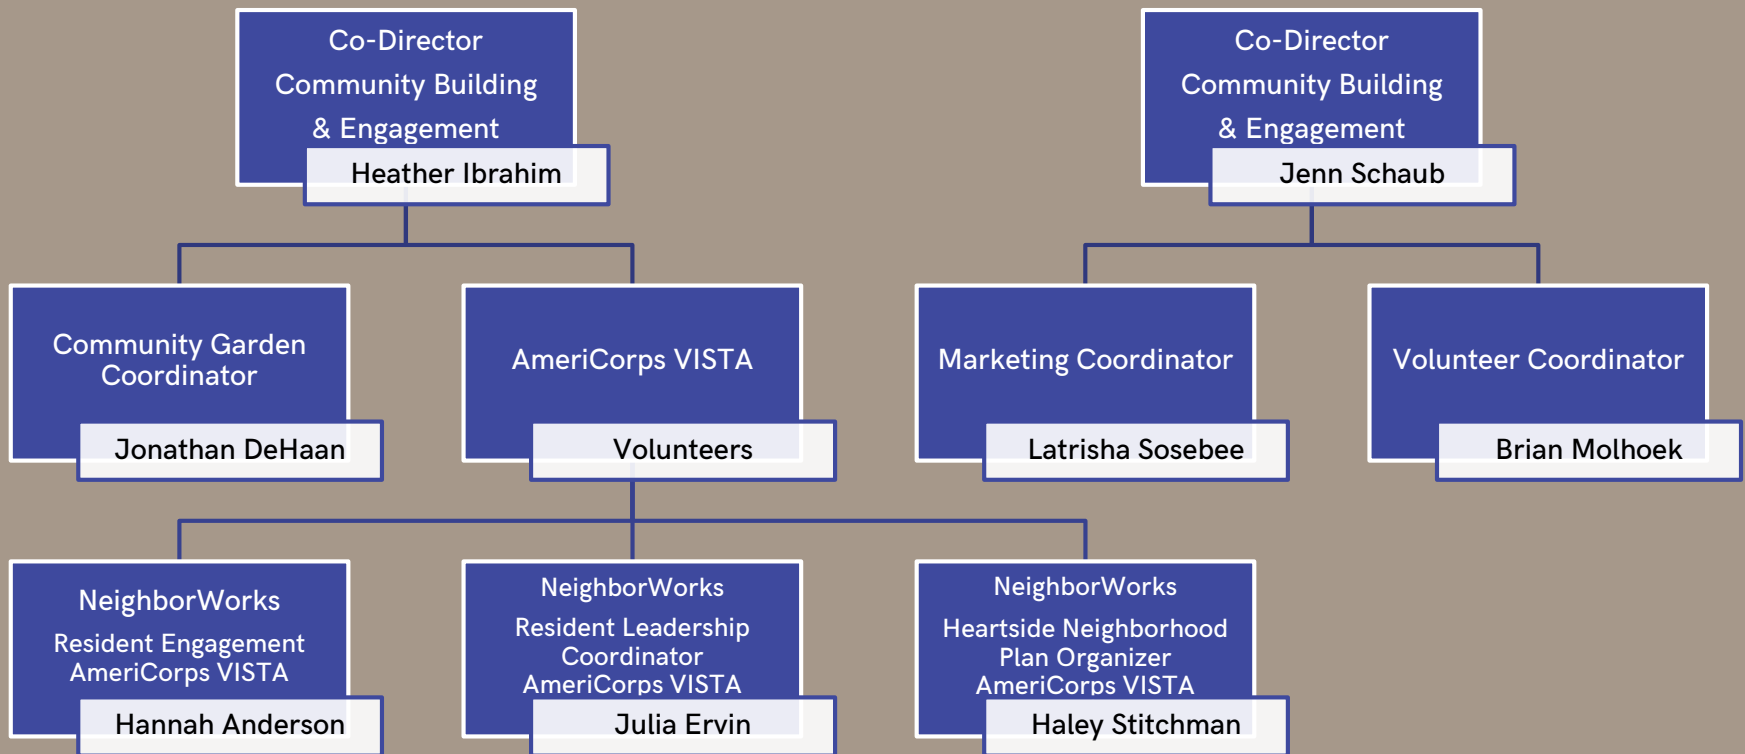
Co-Director
Community Building
& Engagement
Heather Ibrahim

Co-Director
Community Building
& Engagement
Jenn Schaub

Community Garden Coordinator
Jonathan DeHaan

AmeriCorps VISTA
Volunteers

Marketing Coordinator
Latrisha Sosebee

Volunteer Coordinator
Brian Molhoek

NeighborWorks
Resident Engagement AmeriCorps VISTA
Hannah Anderson

NeighborWorks
Resident Leadership Coordinator AmeriCorps VISTA
Julia Ervin

NeighborWorks
Heartside Neighborhood Plan Organizer AmeriCorps VISTA
Haley Stitchman